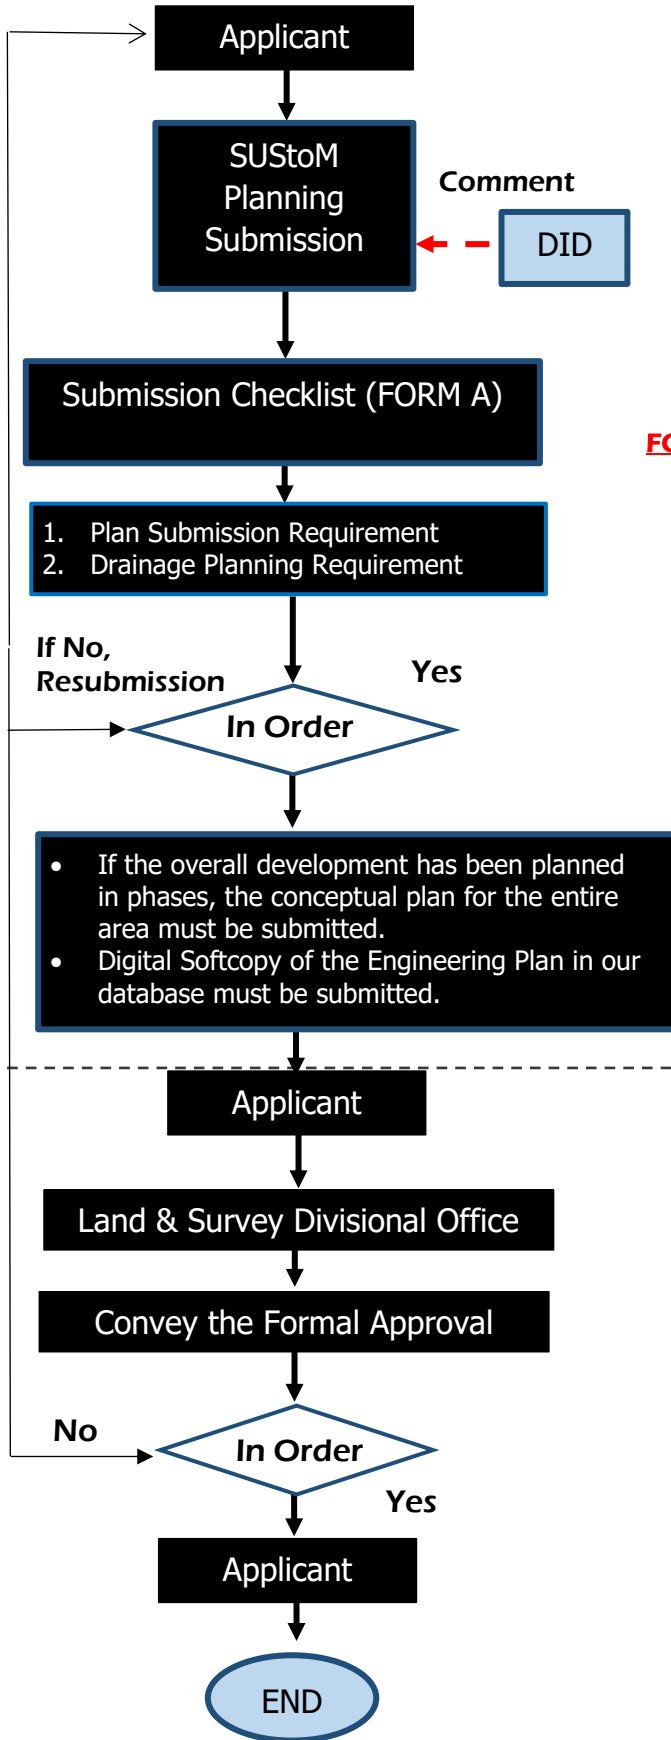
Applicant

SUStoM Planning Submission

Comment

DID

Submission Checklist (FORM A)

FC

1. Plan Submission Requirement
2. Drainage Planning Requirement

If No, Resubmission

Yes

In Order

• If the overall development has been planned in phases, the conceptual plan for the entire area must be submitted.
• Digital Softcopy of the Engineering Plan in our database must be submitted.

Applicant

Land & Survey Divisional Office

Convey the Formal Approval

No

In Order

Yes

Applicant

END